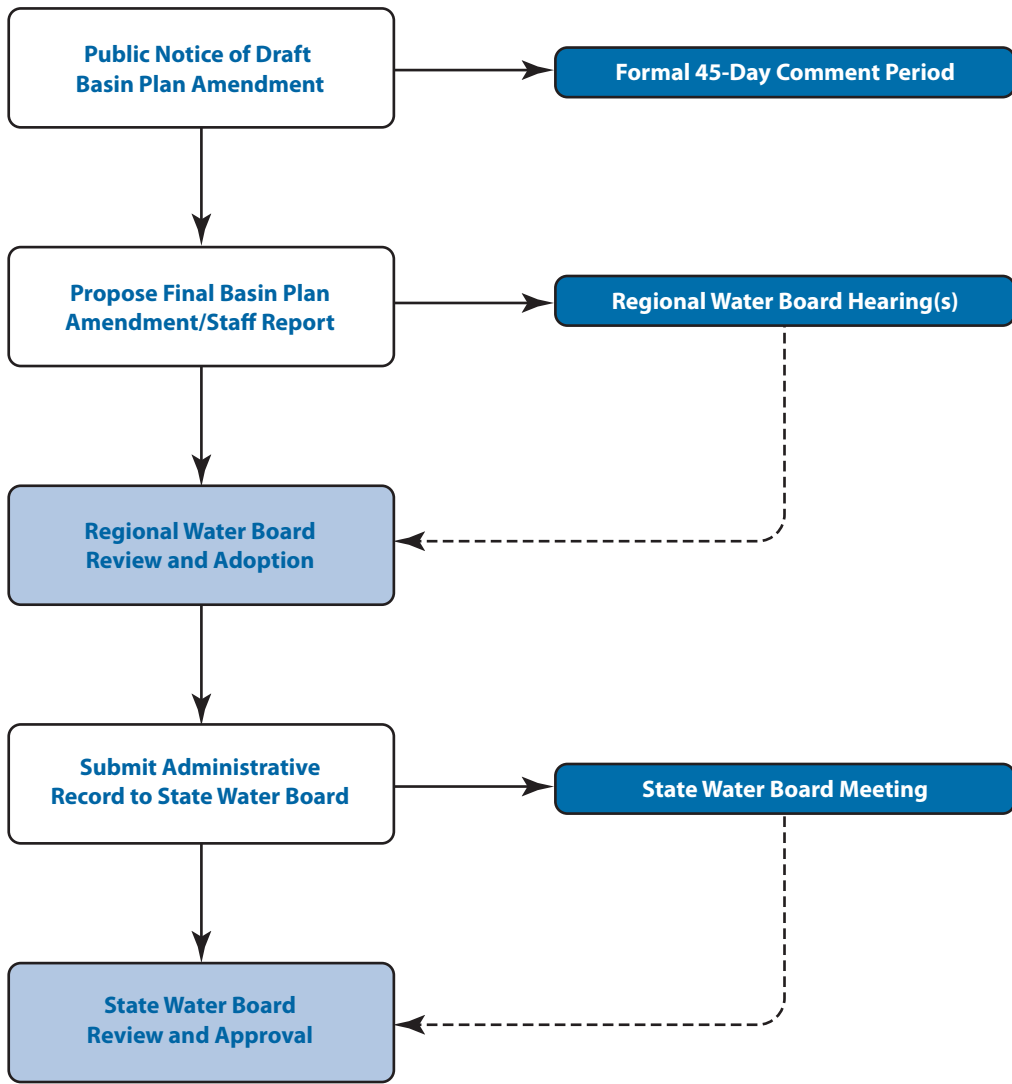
Public Notice of Draft Basin Plan Amendment

Formal 45-Day Comment Period

Propose Final Basin Plan Amendment/Staff Report

Regional Water Board Hearing(s)

Regional Water Board Review and Adoption

Submit Administrative Record to State Water Board

State Water Board Meeting

State Water Board Review and Approval